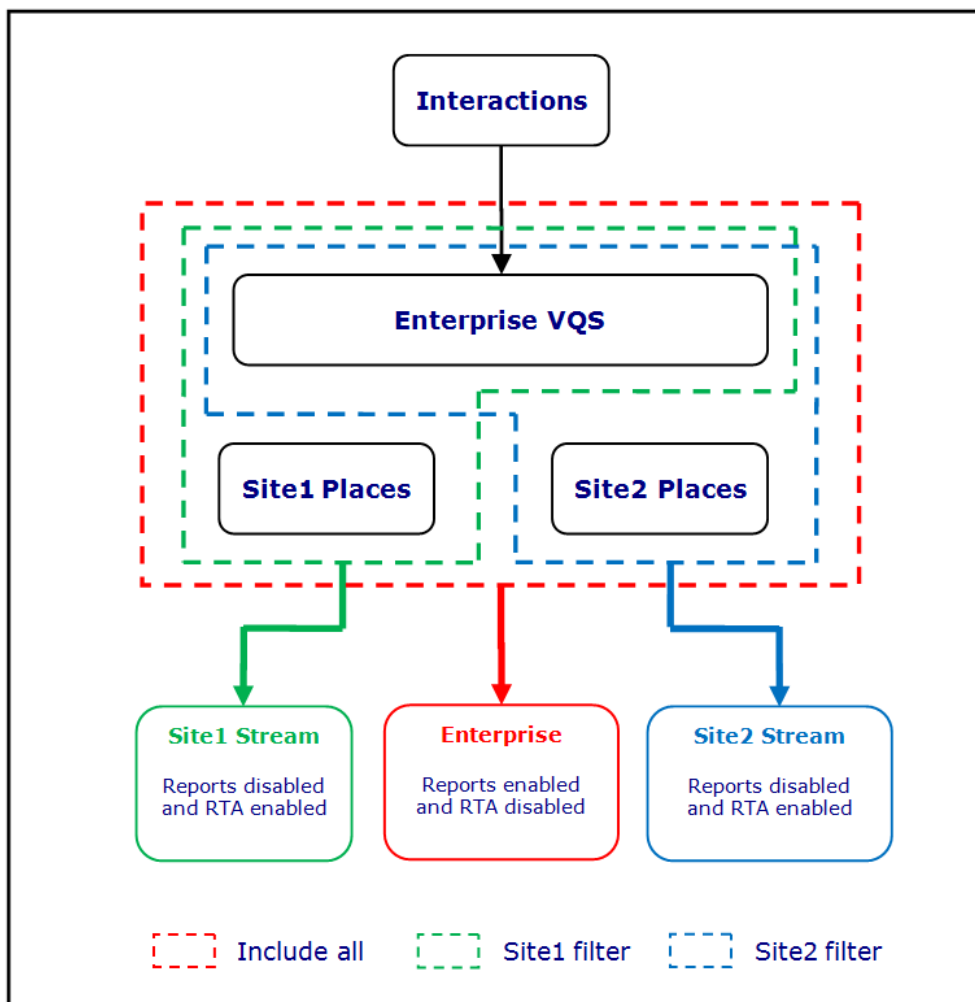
Interactions

Enterprise VQS

Site1 Places

Site2 Places

Site1 Stream

Reports disabled and RTA enabled

Enterprise

Reports enabled and RTA disabled

Site2 Stream

Reports disabled and RTA enabled

Include all

Site1 filter

Site2 filter